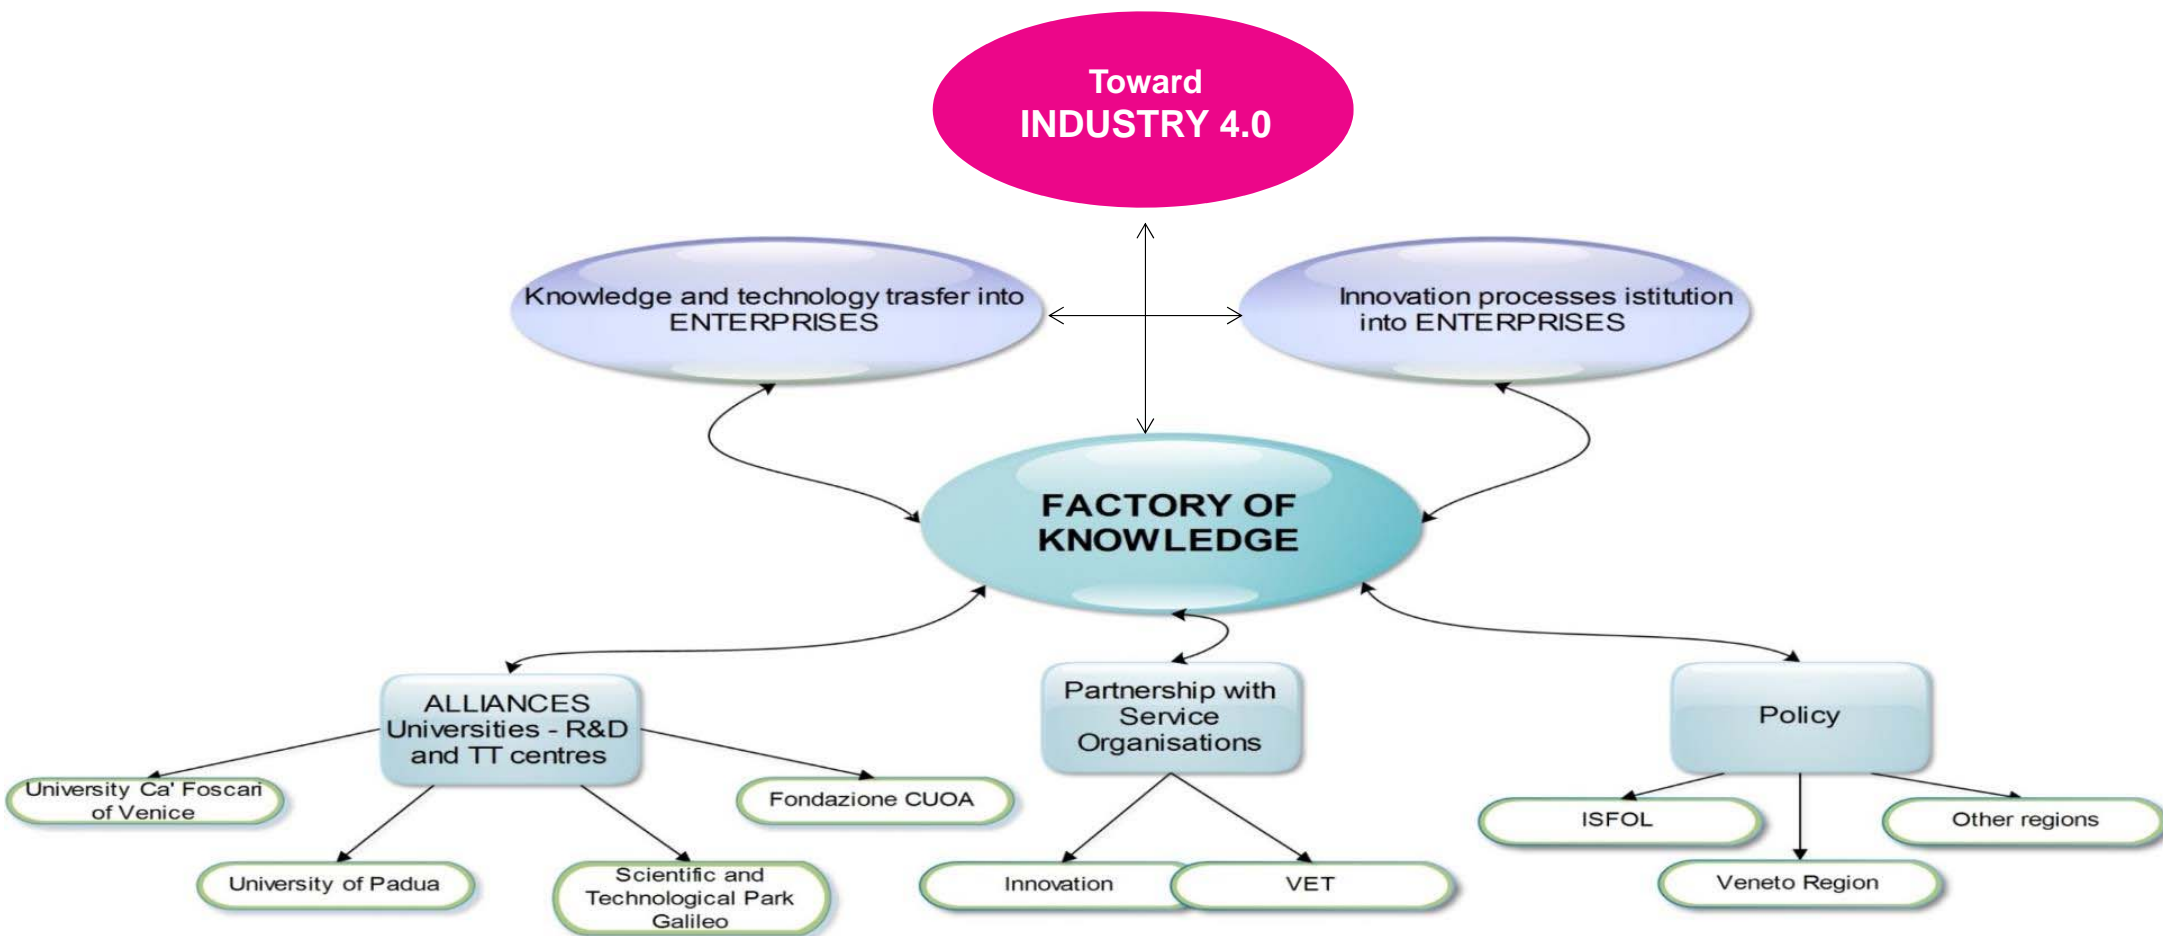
Toward
INDUSTRY 4.0

Knowledge and technology trasfer into ENTERPRISES

Innovation processes istitution into ENTERPRISES

FACTORY OF KNOWLEDGE

ALLIANCES
Universities - R&D and TT centres

Partnership with Service Organisations

Policy

University Ca' Foscari of Venice

Fondazione CUOA

University of Padua

Scientific and Technological Park Galileo

Innovation

VET

ISFOL

Other regions

Veneto Region